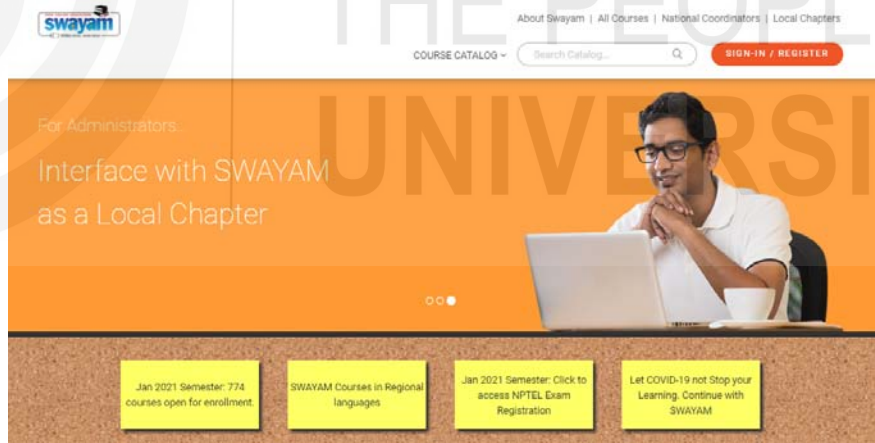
swayam

About Swayam | All Courses | National Coordinators | Local Chapters

COURSE CATALOG

Search Catalog...

SIGN-IN / REGISTER

THE PEOPLE'S UNIVERSI

For Administrators...

Interface with SWAYAM as a Local Chapter

Jan 2021 Semester: 774 courses open for enrollment.

SWAYAM Courses in Regional languages

Jan 2021 Semester: Click to access NPTEL Exam Registration

Let COVID-19 not Stop your Learning. Continue with SWAYAM